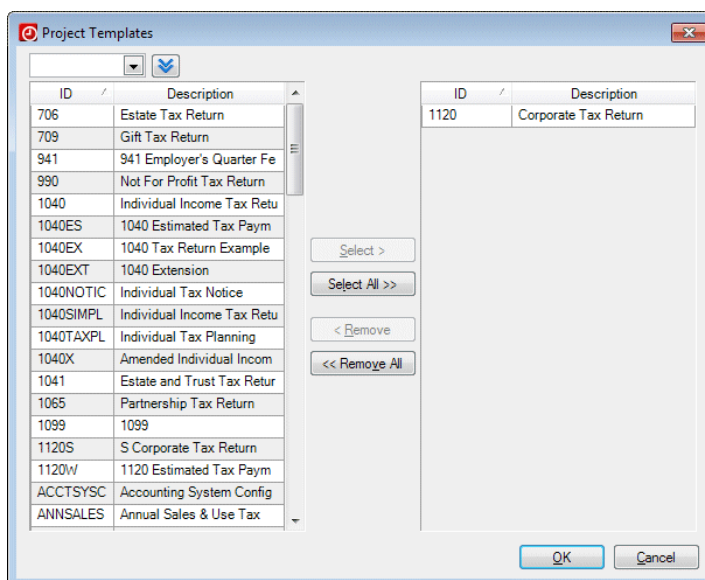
Project Templates

| ID | Description |
|---|---|
| 706 | Estate Tax Return |
| 709 | Gift Tax Return |
| 941 | 941 Employer's Quarter Fe |
| 990 | Not For Profit Tax Return |
| 1040 | Individual Income Tax Retu |
| 1040ES | 1040 Estimated Tax Paym |
| 1040EX | 1040 Tax Return Example |
| 1040EXT | 1040 Extension |
| 1040NOTIC | Individual Tax Notice |
| 1040SIMPL | Individual Income Tax Retu |
| 1040TAXPL | Individual Tax Planning |
| 1040X | Amended Individual Incom |
| 1041 | Estate and Trust Tax Retur |
| 1065 | Partnership Tax Return |
| 1099 | 1099 |
| 1120S | S Corporate Tax Return |
| 1120W | 1120 Estimated Tax Paym |
| ACCTSYSC | Accounting System Config |
| ANNSALES | Annual Sales & Use Tax |

Select >
Select All >>
< Remove
<< Remove All

| ID | Description |
|---|---|
| 1120 | Corporate Tax Return |

OK
Cancel